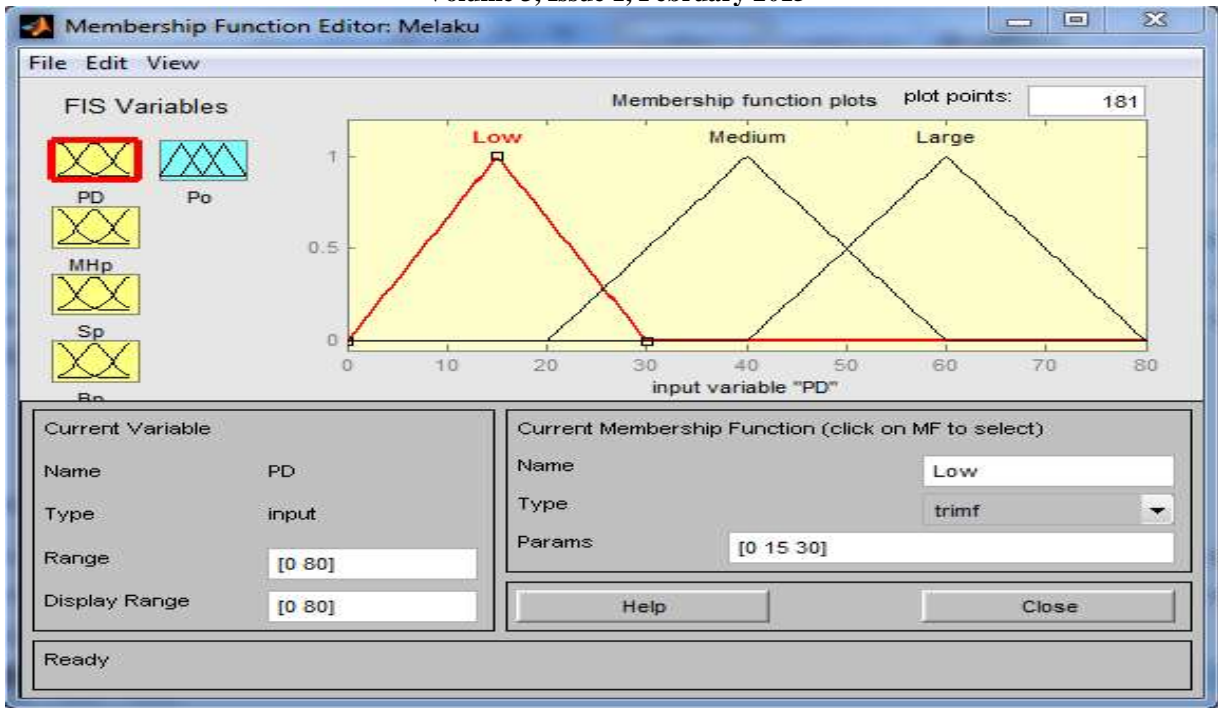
Volume 3, Issue 2, February 2015

Membership Function Editor: Melaku

File Edit View

FIS Variables

PD Po

MHp

Sp

Bp

Membership function plots

plot points: 181

Low Medium Large

1

0.5

0

0 10 20 30 40 50 60 70 80

input variable "PD"

Current Variable

Name PD

Type input

Range [0 80]

Display Range [0 80]

Current Membership Function (click on MF to select)

Name Low

Type trimf

Params [0 15 30]

Help

Close

Ready